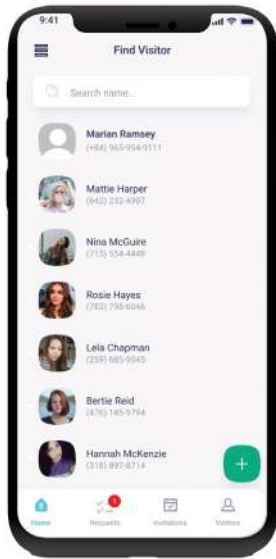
9:41

Find Visitor

Search name...

Marian Ramsey
(+84) 965-954-9111

Mattie Harper
(642) 232-4997

Nina McGuire
(715) 554-4448

Rosie Hayes
(783) 798-6046

Lela Chapman
(259) 685-9045

Bertie Reid
(476) 185-9794

Hannah McKenzie
(318) 897-8714

+

Home

1

Requests

Invitations

Visitors